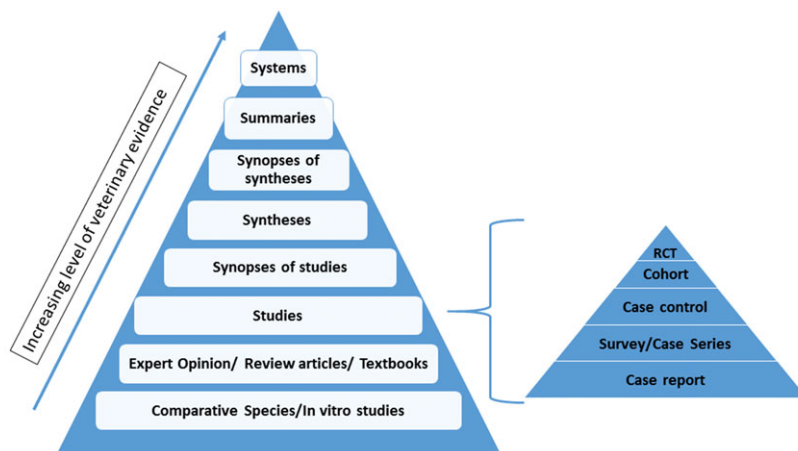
Increasing level of veterinary evidence

Systems

Summaries

Synopses of syntheses

Syntheses

Synopses of studies

Studies

Expert Opinion/ Review articles/ Textbooks

Comparative Species/In vitro studies

RCT

Cohort

Case control

Survey/Case Series

Case report